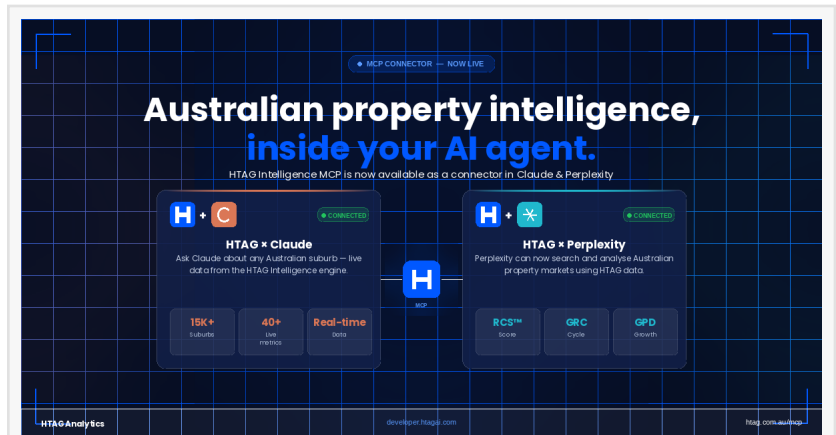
◆ MCP CONNECTOR — NOW LIVE

Australian property intelligence, inside your AI agent.

HTAG Intelligence MCP is now available as a connector in Claude & Perplexity

H + C
● CONNECTED
HTAG × Claude
Ask Claude about any Australian suburb — live data from the HTAG Intelligence engine.

| 15K+ | 40+ | Real-time |
|---|---|---|
| Suburbs | Live metrics | Data |

H
MCP

H +
● CONNECTED
HTAG × Perplexity
Perplexity can now search and analyse Australian property markets using HTAG data.

| RCS™ | GRC | GPD |
|---|---|---|
| Score | Cycle | Growth |

HTAG Analytics
developer.htags.com
htag.com.au/mcp